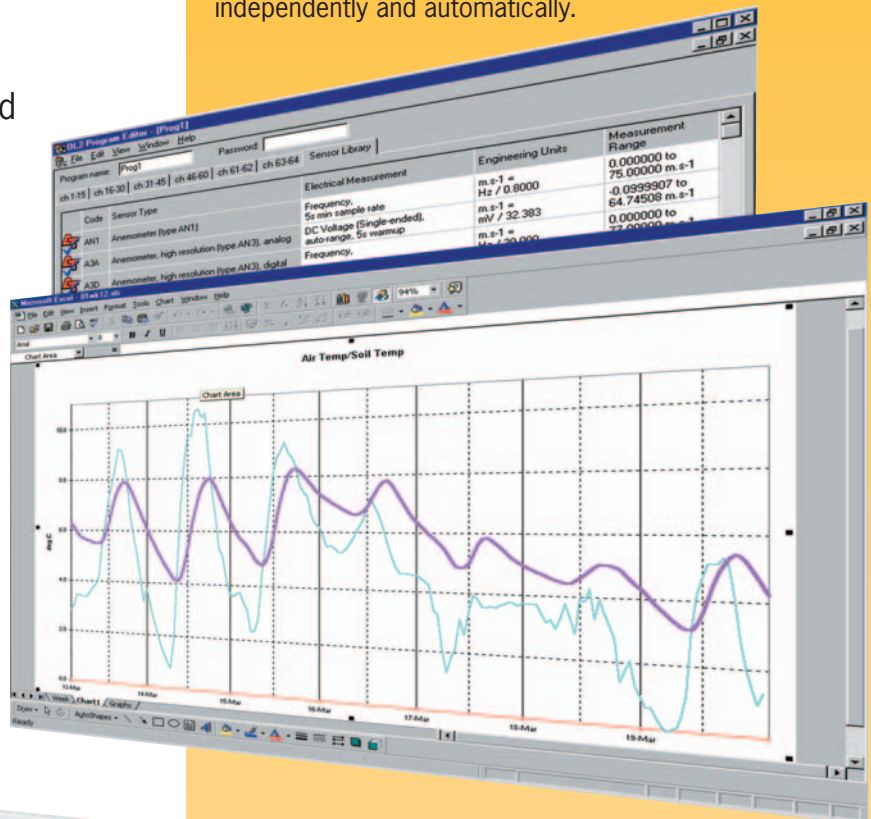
independently and automatically.

d

DL2 Program Editor - [Prog1]

File Edit View Window Help

Program name: Prog1

Password:

ch 1-15 | ch 16-30 | ch 31-45 | ch 46-60 | ch 61-62 | ch 63-64 | Sensor Library

| | Code | Sensor Type | Electrical Measurement | Engineering Units | Measurement Range |
|---|---|---|---|---|---|
| | AN1 | Anemometer (type AN1) | Frequency, 5s min sample rate | m.s-1 = Hz / 0.8000 | 0.000000 to 75.00000 m.s-1 |
| | A3A | Anemometer, high resolution (type AN3), analog | DC Voltage (Single-ended), auto-range, 5s warmup | m.s-1 = mV / 32.383 | -0.0999907 to 64.74508 m.s-1 |
| | A3D | Anemometer, high resolution (type AN3), digital | Frequency, | m.s-1 = Hz / 20.000 | 0.000000 to 77.00000 m.s-1 |

Microsoft Excel - 01wk12.xls

File Edit View Insert Format Tools Chart Window Help

94%

Arial

Chart Area

Air Temp/Soil Temp

Chart Area

10.0

8.0

6.0

4.0

2.0

0.0

deg C

13-Mar

14-Mar

15-Mar

16-Mar

17-Mar

18-Mar

19-Mar

Week | Chart1 | Graphs

Draw | AutoShapes

Ready